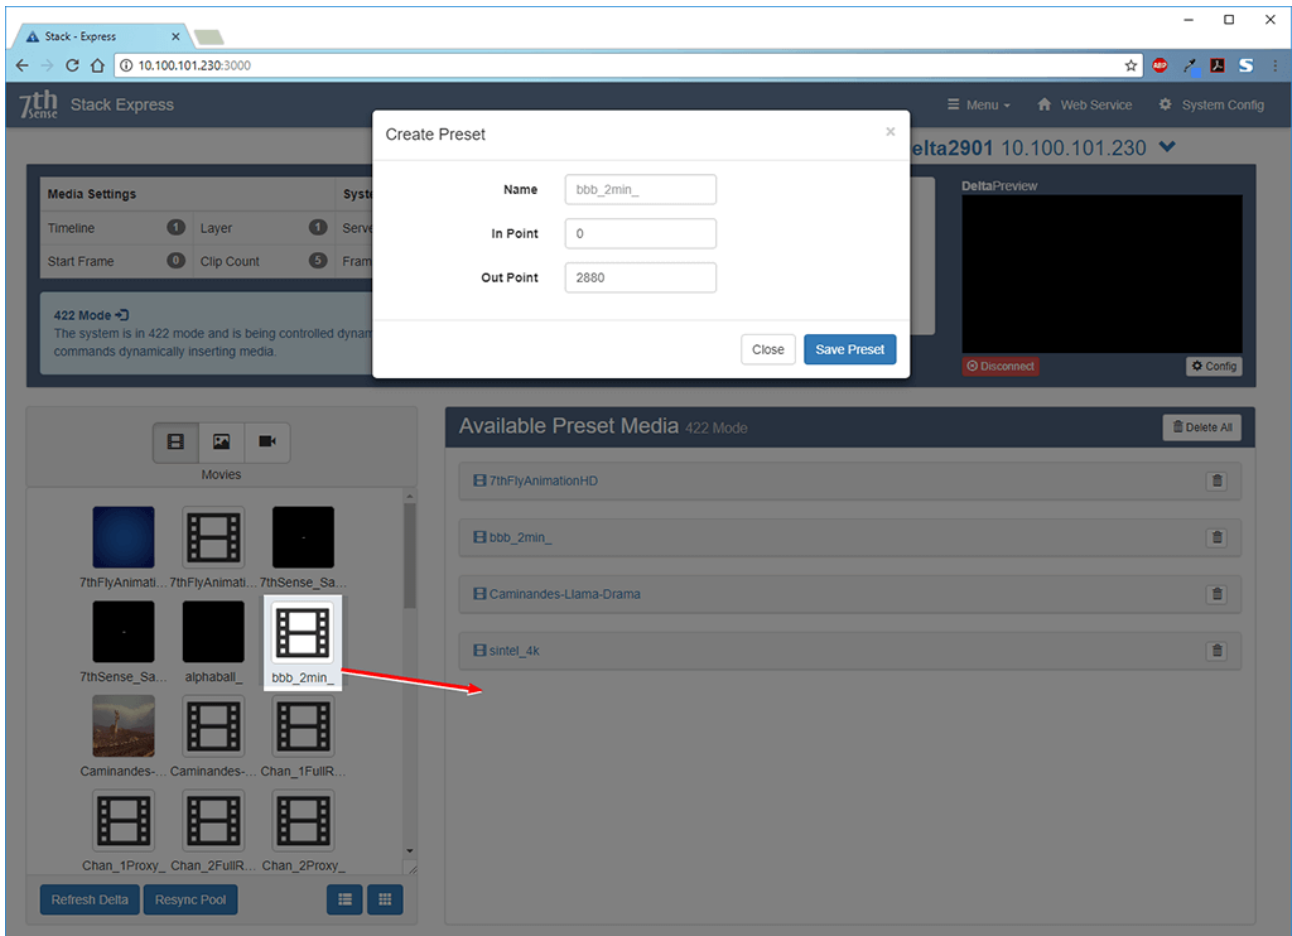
Stack - Express ×

10.100.101.230:3000

7th Sense Stack Express

Menu Web Service System Config

elta2901 10.100.101.230

Media Settings | Syst

| | | | |
|---|---|---|---|
| Timeline | 1 | Layer | 1 |
| Start Frame | 0 | Clip Count | 5 |

Serv
Fram

422 Mode
The system is in 422 mode and is being controlled dynam commands dynamically inserting media.

Create Preset ×

Name bbb_2min_
In Point 0
Out Point 2880

Close Save Preset

DeltaPreview

Disconnect Config

Movies

7thFlyAnimati... 7thFlyAnimati... 7thSense_Sa...
7thSense_Sa... alphaball_ bbb_2min_
Caminandes-... Caminandes-... Chan_1FullR...
Chan_1Proxy_ Chan_2FullR... Chan_2Proxy_

Refresh Delta Resync Pool

Available Preset Media 422 Mode

Delete All

7thFlyAnimationHD
bbb_2min_
Caminandes-Llama-Drama
sintel_4k